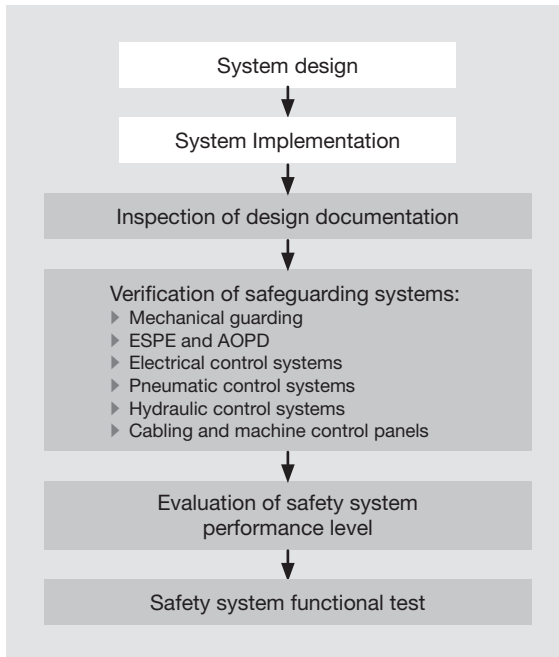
System design

System Implementation

Inspection of design documentation

Verification of safeguarding systems:
▸ Mechanical guarding
▸ ESPE and AOPD
▸ Electrical control systems
▸ Pneumatic control systems
▸ Hydraulic control systems
▸ Cabling and machine control panels

Evaluation of safety system performance level

Safety system functional test